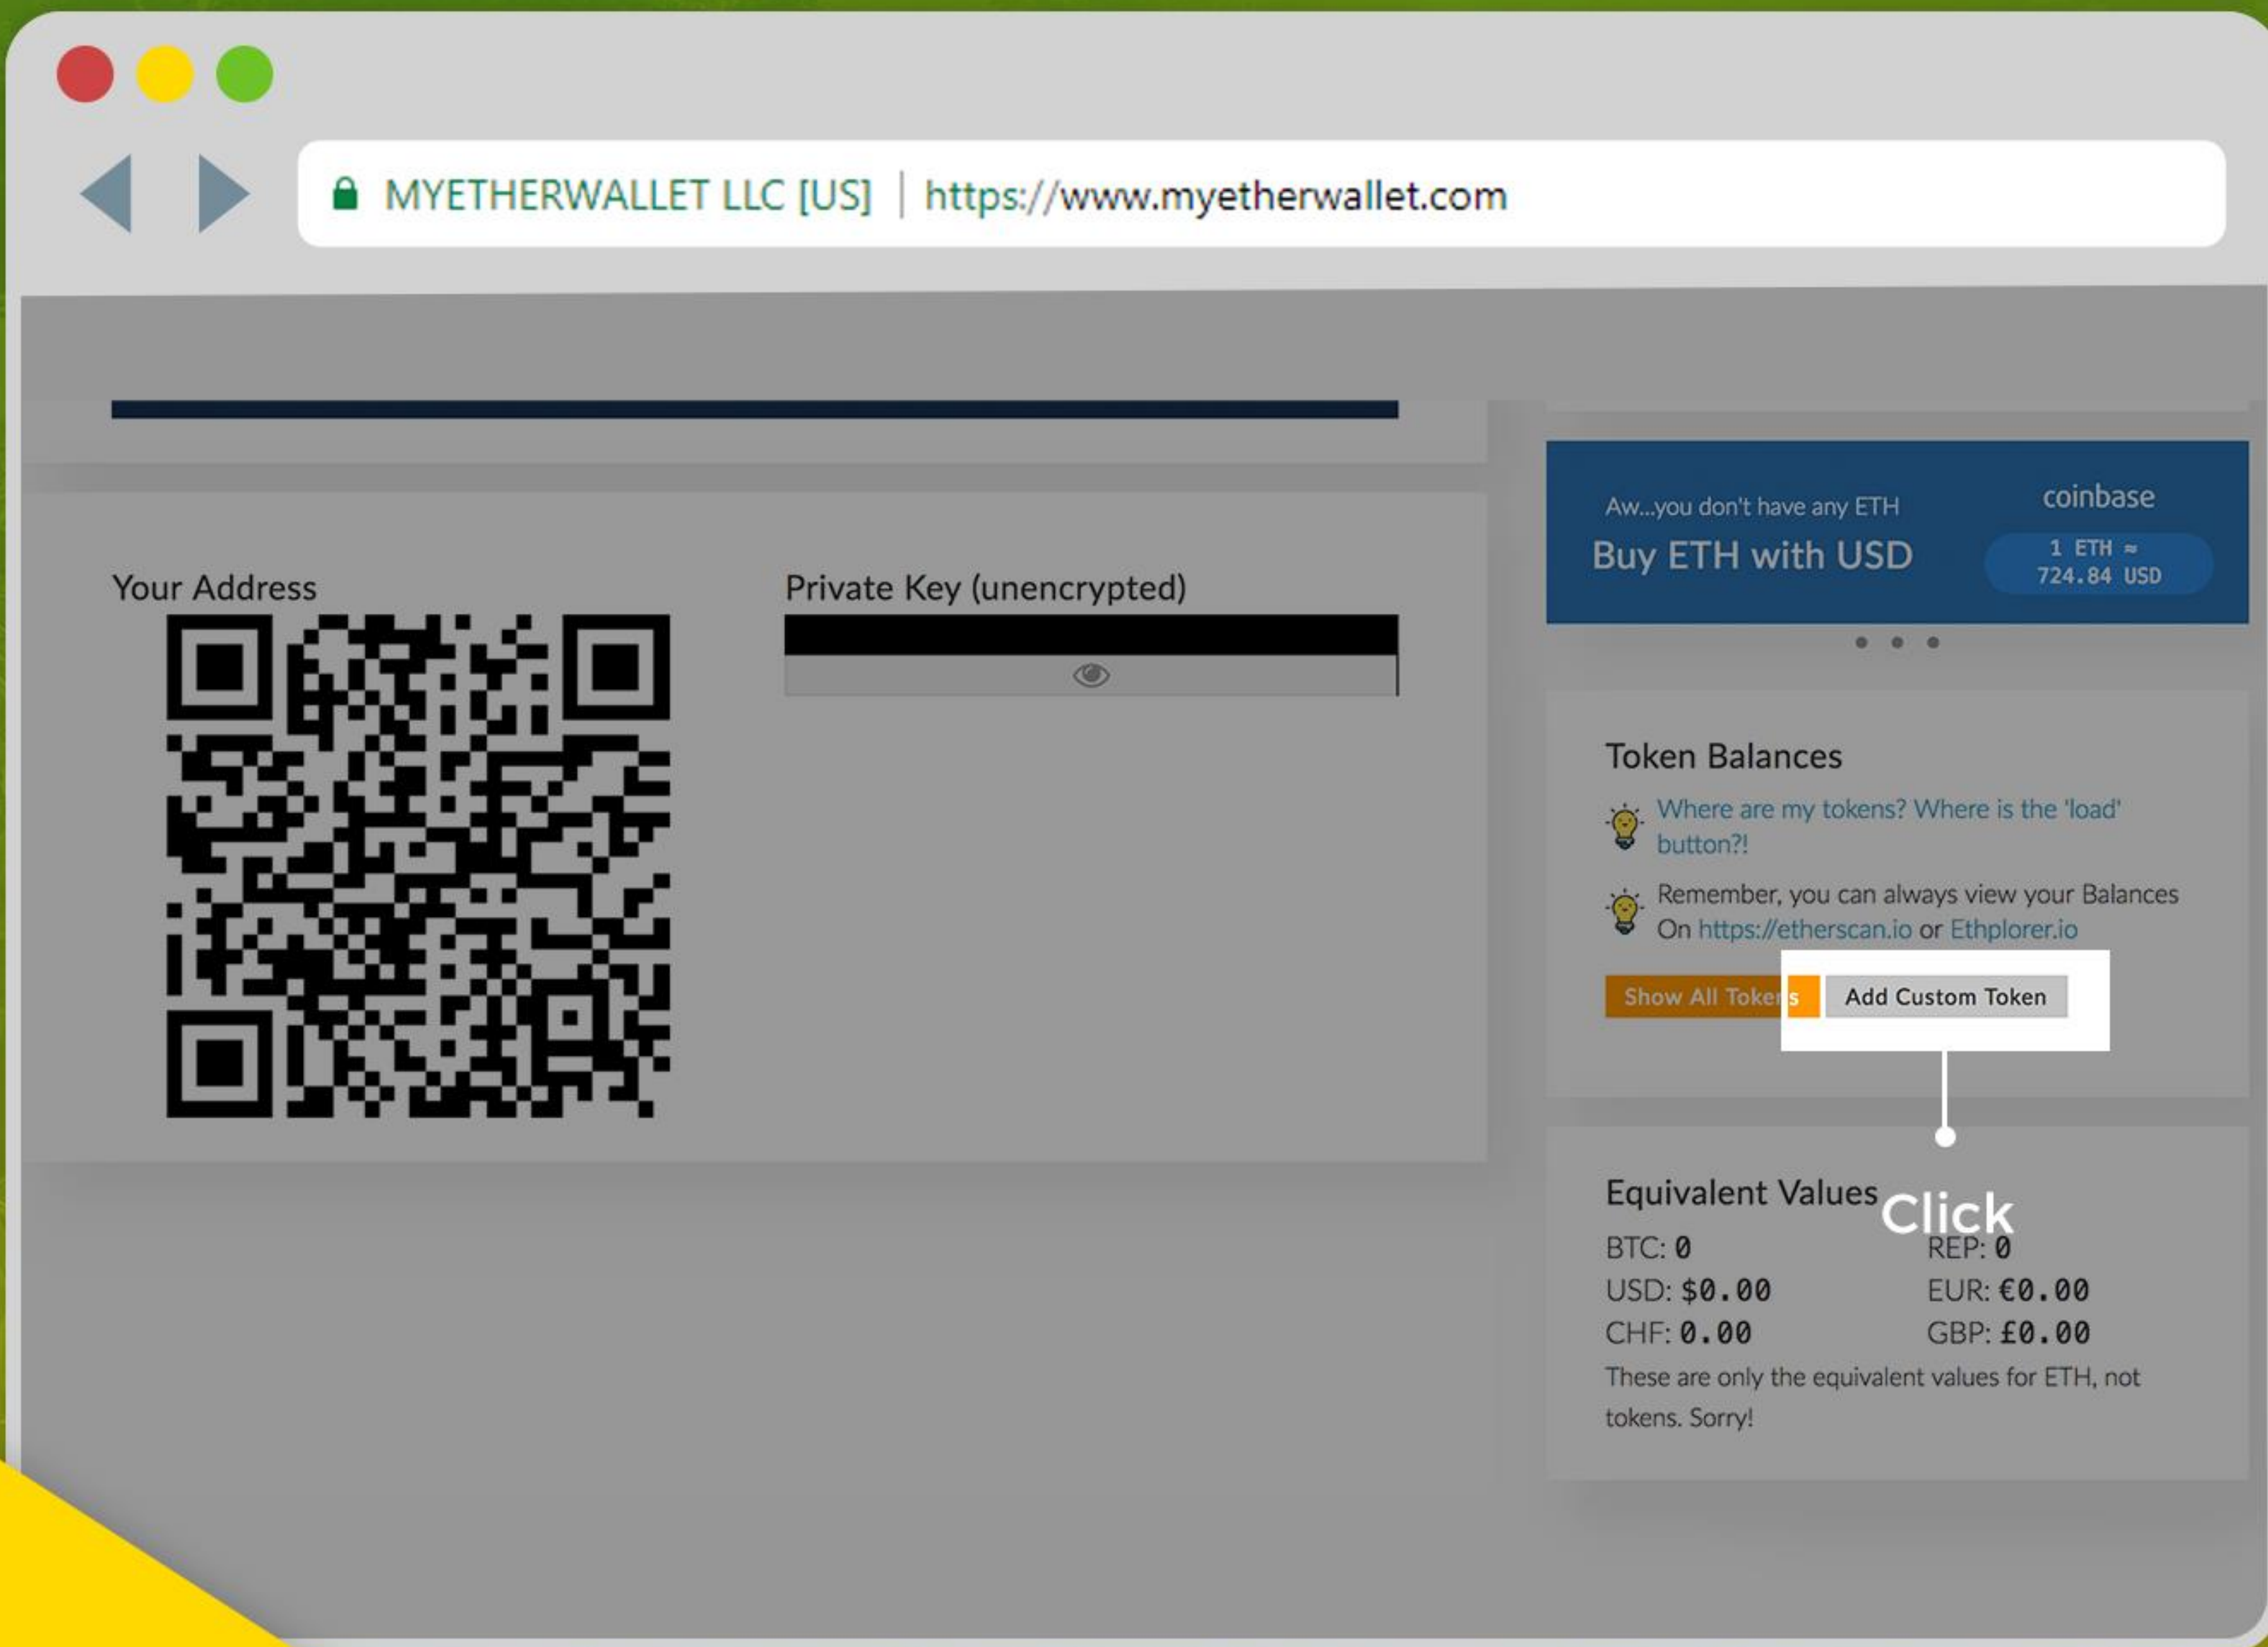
MYETHERWALLET LLC [US] | https://www.myetherwallet.com

Your Address

Private Key (unencrypted)

Aw...you don't have any ETH
Buy ETH with USD

coinbase
1 ETH ≈ 724.84 USD

Token Balances

Where are my tokens? Where is the 'load' button?!

Remember, you can always view your Balances On https://etherscan.io or Ethplorer.io

Show All Tokens

Add Custom Token

Click

Equivalent Values

BTC: 0
REP: 0
USD: $0.00
EUR: €0.00
CHF: 0.00
GBP: £0.00

These are only the equivalent values for ETH, not tokens. Sorry!